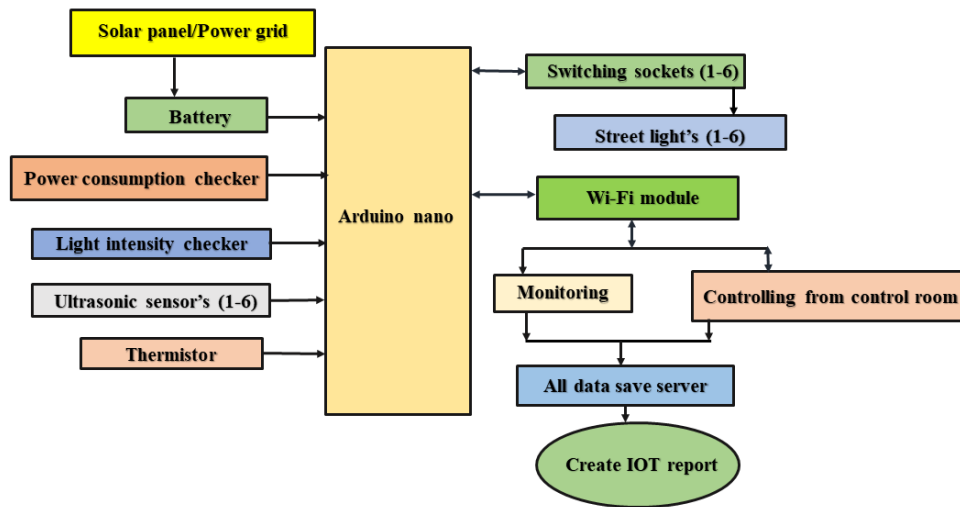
Solar panel/Power grid

Battery

Power consumption checker

Light intensity checker

Ultrasonic sensor's (1-6)

Thermistor

Arduino nano

Switching sockets (1-6)

Street light's (1-6)

Wi-Fi module

Monitoring

Controlling from control room

All data save server

Create IOT report